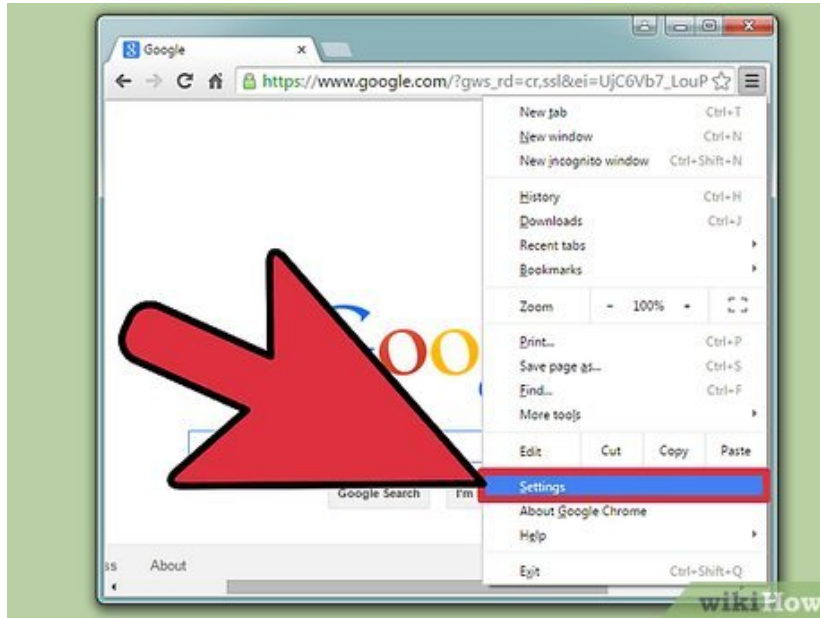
Google

https://www.google.com/?gws_rd=cr,ssl&ei=UjC6Vb7_LouP

New tab Ctrl+T
New window Ctrl+N
New incognito window Ctrl+Shift+N

History Ctrl+H
Downloads Ctrl+J
Recent tabs
Bookmarks

Zoom - 100% +

Print... Ctrl+P
Save page as... Ctrl+S
Find... Ctrl+F
More tools

Edit Cut Copy Paste

Settings
About Google Chrome
Help

Exit Ctrl+Shift+Q

Goo

Google Search I'm

ss About

wikiHow